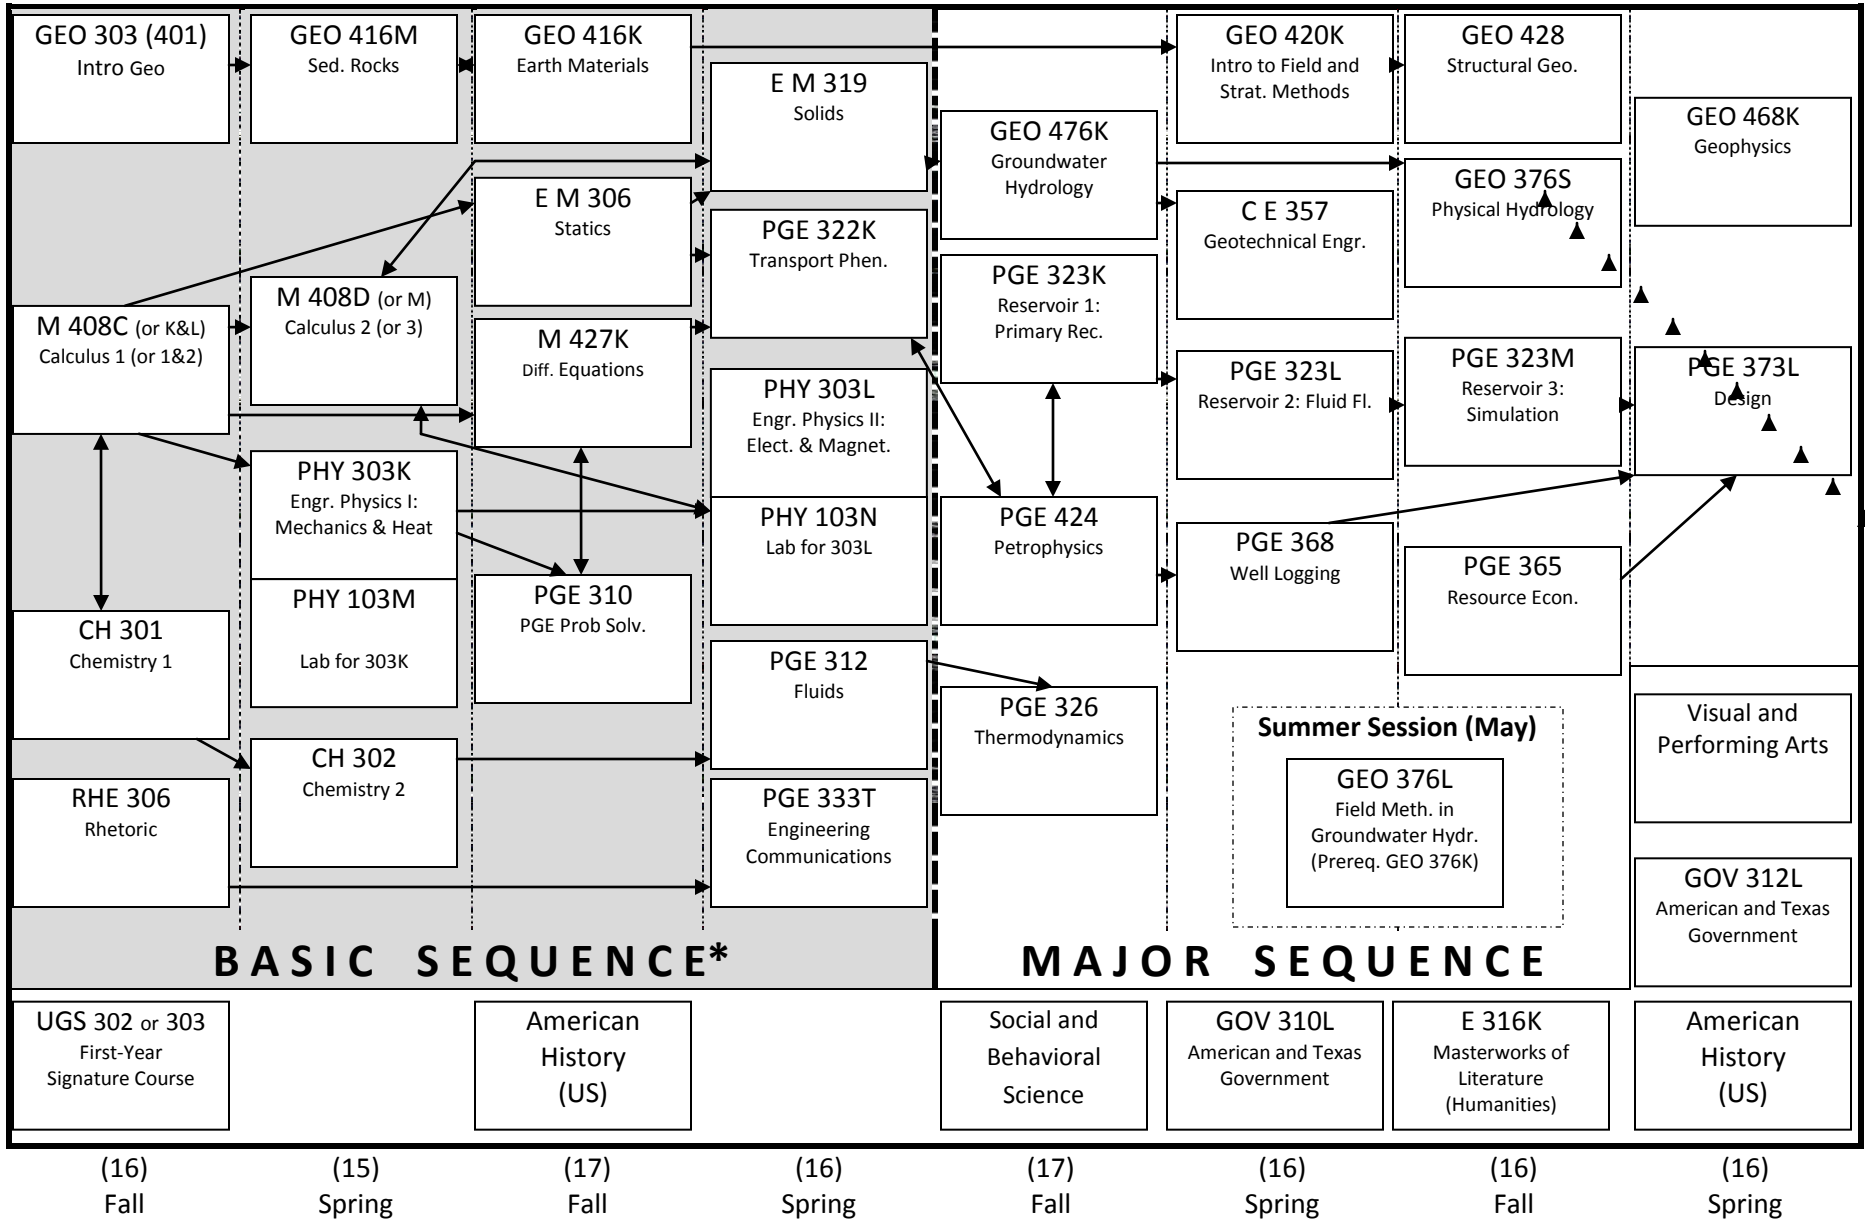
GEO 303 (401)
Intro Geo

M 408C (or K&L)
Calculus 1 (or 1&2)

CH 301
Chemistry 1

RHE 306
Rhetoric

GEO 416M
Sed. Rocks

M 408D (or M)
Calculus 2 (or 3)

PHY 303K
Engr. Physics I: Mechanics & Heat

PHY 103M
Lab for 303K

CH 302
Chemistry 2

GEO 416K
Earth Materials

E M 306
Statics

M 427K
Diff. Equations

PGE 310
PGE Prob Solv.

E M 319
Solids

PGE 322K
Transport Phen.

PHY 303L
Engr. Physics II: Elect. & Magnet.

PHY 103N
Lab for 303L

PGE 312
Fluids

PGE 333T
Engineering Communications

GEO 476K
Groundwater Hydrology

PGE 323K
Reservoir 1: Primary Rec.

PGE 424
Petrophysics

PGE 326
Thermodynamics

GEO 420K
Intro to Field and Strat. Methods

C E 357
Geotechnical Engr.

PGE 323L
Reservoir 2: Fluid Fl.

PGE 368
Well Logging

GEO 428
Structural Geo.

GEO 376S
Physical Hydrology

PGE 323M
Reservoir 3: Simulation

PGE 365
Resource Econ.

Summer Session (May)
GEO 376L
Field Meth. in Groundwater Hydr. (Prereq. GEO 376K)

GEO 468K
Geophysics

PGE 373L
Design

Visual and Performing Arts

GOV 312L
American and Texas Government

BASIC SEQUENCE*

MAJOR SEQUENCE

UGS 302 or 303
First-Year Signature Course

American History (US)

Social and Behavioral Science

GOV 310L
American and Texas Government

E 316K
Masterworks of Literature (Humanities)

American History (US)

(16) Fall

(15) Spring

(17) Fall

(16) Spring

(17) Fall

(16) Spring

(16) Fall

(16) Spring